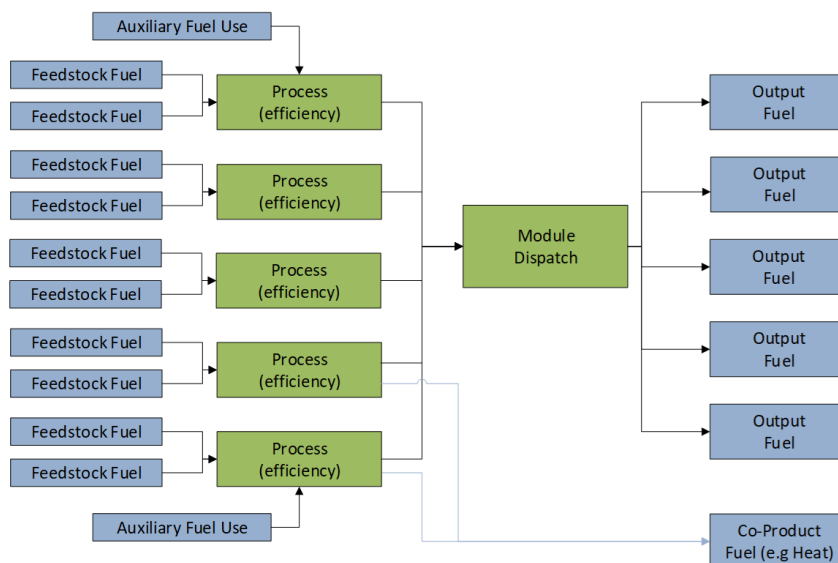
Auxiliary Fuel Use

Feedstock Fuel

Feedstock Fuel

Process (efficiency)

Feedstock Fuel

Feedstock Fuel

Process (efficiency)

Feedstock Fuel

Feedstock Fuel

Process (efficiency)

Feedstock Fuel

Feedstock Fuel

Process (efficiency)

Feedstock Fuel

Feedstock Fuel

Process (efficiency)

Auxiliary Fuel Use

Module Dispatch

Output Fuel

Output Fuel

Output Fuel

Output Fuel

Output Fuel

Co-Product Fuel (e.g Heat)